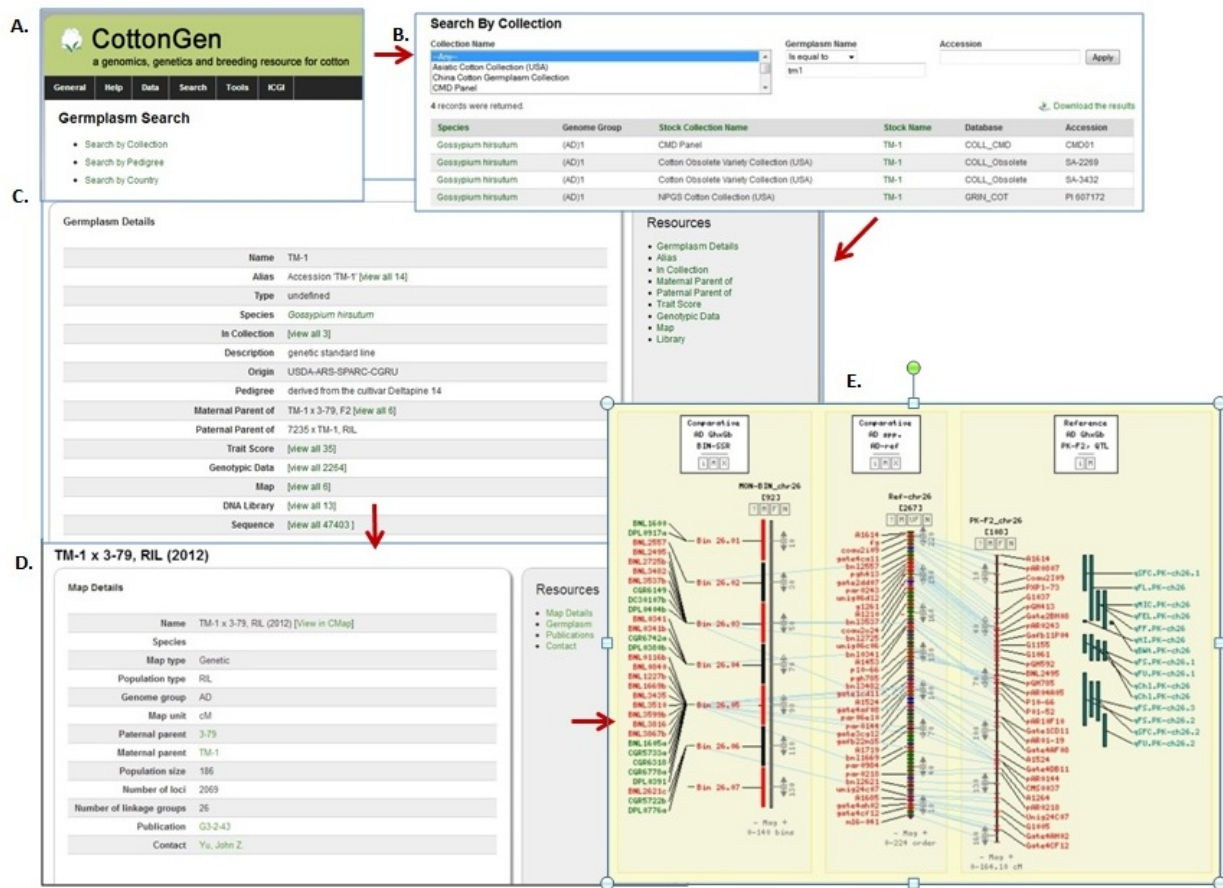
A.

CottonGen
a genomics, genetics and breeding resource for cotton

General Help Data Search Tools ICGI

Germplasm Search

- Search by Collection
- Search by Pedigree
- Search by Country

B.

Search By Collection

Collection Name
--Any--
Asiatic Cotton Collection (USA)
China Cotton Germplasm Collection
CMD Panel

Germplasm Name
Is equal to
tm1

Accession

Apply

4 records were returned.

Download the results

| Species | Genome Group | Stock Collection Name | Stock Name | Database | Accession |
|---|---|---|---|---|---|
| Gossypium hirsutum | (AD)1 | CMD Panel | TM-1 | COLL_CMD | CMD01 |
| Gossypium hirsutum | (AD)1 | Cotton Obsolete Variety Collection (USA) | TM-1 | COLL_Obsolete | SA-2269 |
| Gossypium hirsutum | (AD)1 | Cotton Obsolete Variety Collection (USA) | TM-1 | COLL_Obsolete | SA-3432 |
| Gossypium hirsutum | (AD)1 | NPGS Cotton Collection (USA) | TM-1 | GRIN_COT | PI 607172 |

C.

Germplasm Details

| Name | TM-1 |
|---|---|
| Alias | Accession 'TM-1' [view all 14] |
| Type | undefined |
| Species | Gossypium hirsutum |
| In Collection | [view all 3] |
| Description | genetic standard line |
| Origin | USDA-ARS-SPARC-CGRU |
| Pedigree | derived from the cultivar Deltapine 14 |
| Maternal Parent of | TM-1 x 3-79, F2 [view all 6] |
| Paternal Parent of | 7235 x TM-1, RIL |
| Trait Score | [view all 35] |
| Genotypic Data | [view all 2264] |
| Map | [view all 6] |
| DNA Library | [view all 13] |
| Sequence | [view all 47403] |

Resources
- Germplasm Details
- Alias
- In Collection
- Maternal Parent of
- Paternal Parent of
- Trait Score
- Genotypic Data
- Map
- Library

D.

TM-1 x 3-79, RIL (2012)

Map Details

| Name | TM-1 x 3-79, RIL (2012) [View in CMap] |
|---|---|
| Species | |
| Map type | Genetic |
| Population type | RIL |
| Genome group | AD |
| Map unit | cM |
| Paternal parent | 3-79 |
| Maternal parent | TM-1 |
| Population size | 186 |
| Number of loci | 2069 |
| Number of linkage groups | 26 |
| Publication | G3-2-43 |
| Contact | Yu, John Z. |

Resources
- Map Details
- Germplasm
- Publications
- Contact

E.

Comparative AD GhxGb BIN-SSR
Comparative AD arr. AD-ref
Reference AD GhxGb PK-F2 QTL

MON-BIN_chr26 [92]
Ref-chr26 [267]
PK-F2_chr26 [100]

Bin 26.01
Bin 26.02
Bin 26.03
Bin 26.04
Bin 26.05
Bin 26.06
Bin 26.07

BNL1694 DPL0917a BNL2557 BNL2495 BNL2725b BNL3482 BNL3537b CGR6149 DC30167b DPL0494b BNL4341 BNL4341b BNL0116b BNL4049 BNL1227b BNL1669b BNL3436 BNL3514 BNL3599b BNL3816 BNL3867b BNL1645a CGR5733a CGR6318 CGR6778a DPL0391 BNL2621c CGR5722b DPL0776a

qFFC.PK-ch26.1 qFL.PK-ch26 qMIC.PK-ch26 qFEL.PK-ch26 qFF.PK-ch26 qHI.PK-ch26 qBWA.PK-ch26 qFS.PK-ch26.1 qFU.PK-ch26.1 qCh1.PK-ch26 qCh1.PK-ch26 qFS.PK-ch26.3 qFS.PK-ch26.2 qFFC.PK-ch26.2 qFU.PK-ch26.2

- Map +
0-149 bins
- Map +
0-224 order
- Map +
0-164.18 cM